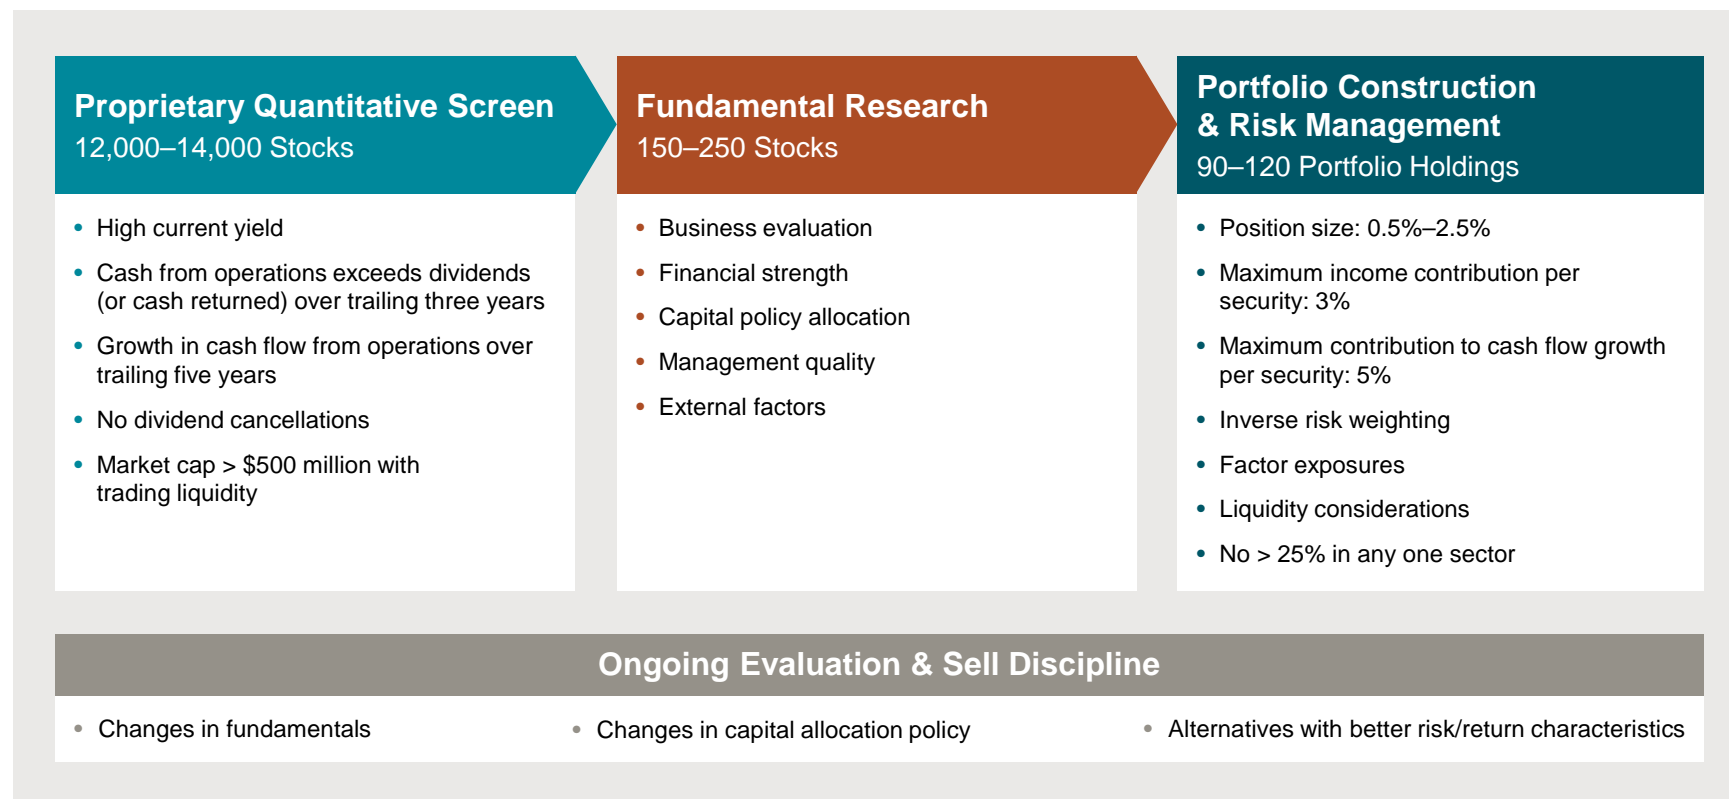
Proprietary Quantitative Screen
12,000–14,000 Stocks

- High current yield
- Cash from operations exceeds dividends (or cash returned) over trailing three years
- Growth in cash flow from operations over trailing five years
- No dividend cancellations
- Market cap > \$500 million with trading liquidity

Fundamental Research
150–250 Stocks

- Business evaluation
- Financial strength
- Capital policy allocation
- Management quality
- External factors

Portfolio Construction & Risk Management
90–120 Portfolio Holdings

- Position size: 0.5%–2.5%
- Maximum income contribution per security: 3%
- Maximum contribution to cash flow growth per security: 5%
- Inverse risk weighting
- Factor exposures
- Liquidity considerations
- No > 25% in any one sector

Ongoing Evaluation & Sell Discipline

- Changes in fundamentals
- Changes in capital allocation policy
- Alternatives with better risk/return characteristics